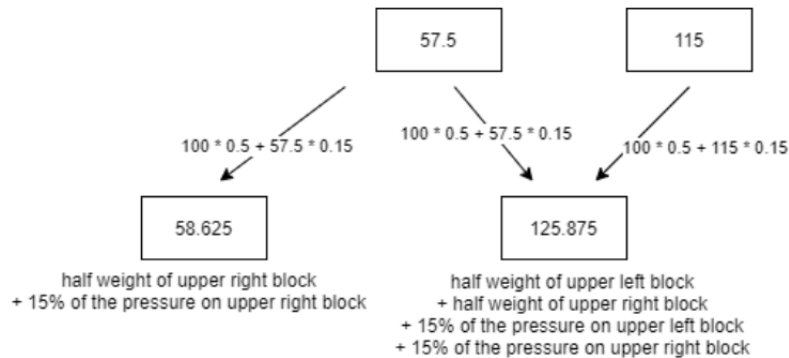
57.5

115

100 * 0.5 + 57.5 * 0.15

100 * 0.5 + 57.5 * 0.15

100 * 0.5 + 115 * 0.15

58.625

125.875

half weight of upper right block
+ 15% of the pressure on upper right block

half weight of upper left block
+ half weight of upper right block
+ 15% of the pressure on upper left block
+ 15% of the pressure on upper right block